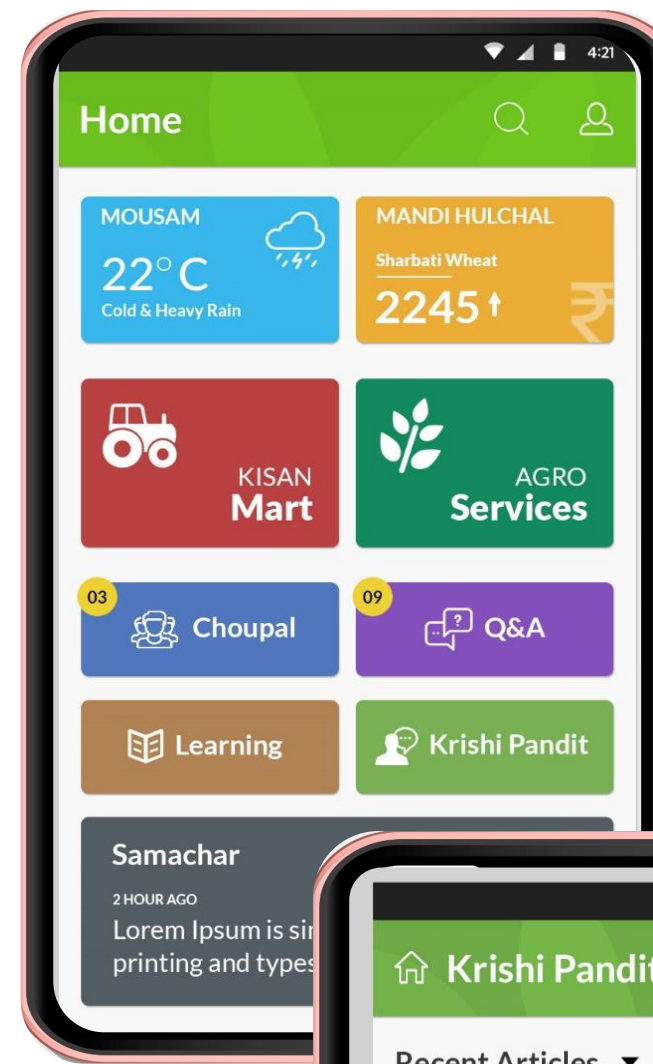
4:21

Home

MOUSAM
22° C
Cold & Heavy Rain

MANDI HULCHAL
Sharbati Wheat
2245 ↑

KISAN
Mart

AGRO
Services

03
Choupal

09
Q&A

Learning

Krishi Pandit

Samachar
2 HOUR AGO
Lorem Ipsum is sir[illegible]
printing and types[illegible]

Krishi Pandit

Recent Articles